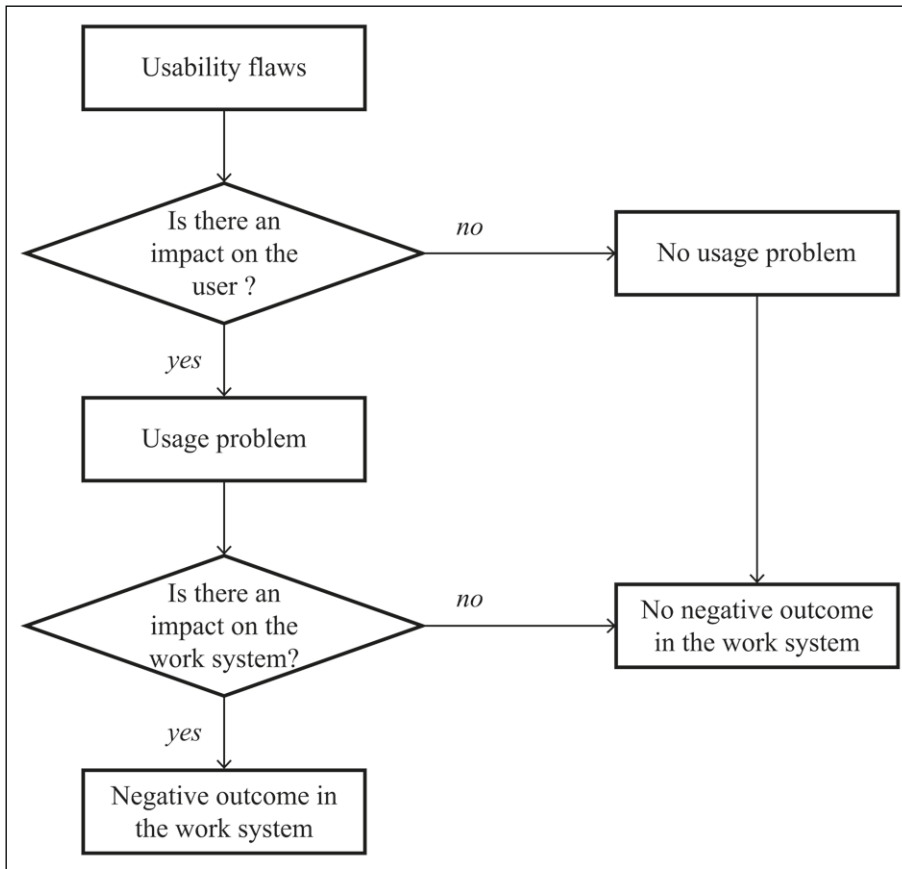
Usability flaws

Is there an impact on the user ?

no

No usage problem

yes

Usage problem

Is there an impact on the work system?

no

No negative outcome in the work system

yes

Negative outcome in the work system